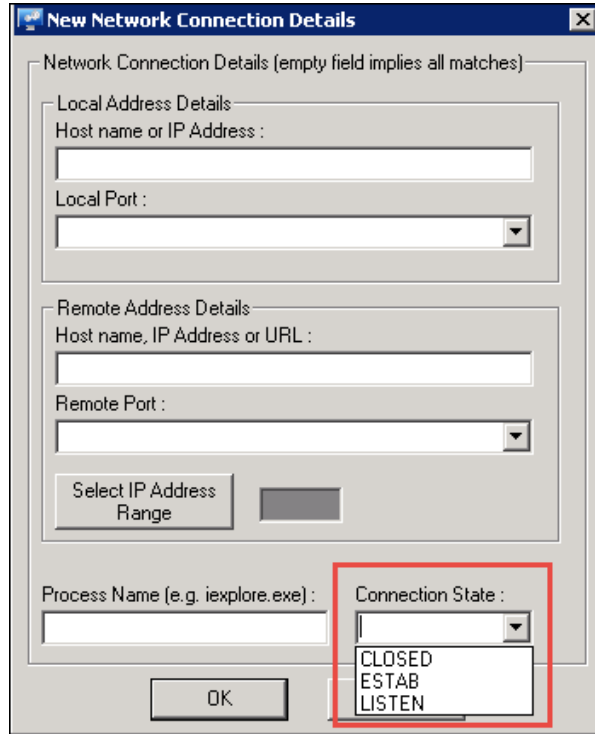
New Network Connection Details

Network Connection Details (empty field implies all matches)

Local Address Details

Host name or IP Address :

Local Port :

Remote Address Details

Host name, IP Address or URL :

Remote Port :

Select IP Address Range

Process Name (e.g. iexplore.exe) :

Connection State :

CLOSED
ESTAB
LISTEN

OK